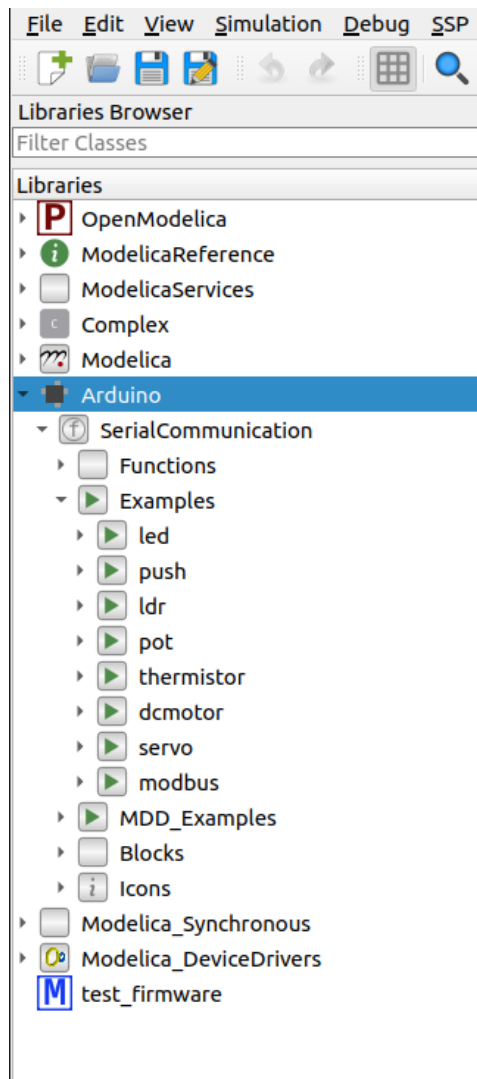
File Edit View Simulation Debug SSP

Libraries Browser

Filter Classes

Libraries

P OpenModelica
ModelicaReference
ModelicaServices
c Complex
Modelica
Arduino
f SerialCommunication
Functions
Examples
led
push
ldr
pot
thermistor
dcmotor
servo
modbus
MDD_Examples
Blocks
i Icons
Modelica_Synchronous
Modelica_DeviceDrivers
M test_firmware